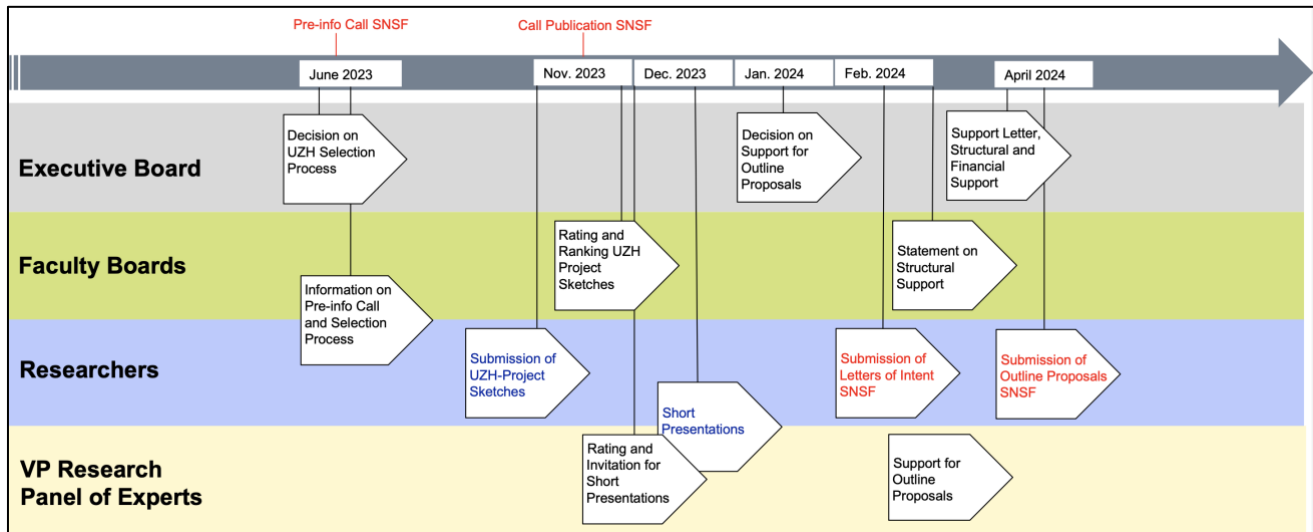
Pre-info Call SNSF

Call Publication SNSF

June 2023

Nov. 2023

Dec. 2023

Jan. 2024

Feb. 2024

April 2024

Executive Board

Decision on UZH Selection Process

Decision on Support for Outline Proposals

Support Letter, Structural and Financial Support

Faculty Boards

Information on Pre-info Call and Selection Process

Rating and Ranking UZH Project Sketches

Statement on Structural Support

Researchers

Submission of UZH-Project Sketches

Short Presentations

Submission of Letters of Intent SNSF

Submission of Outline Proposals SNSF

VP Research Panel of Experts

Rating and Invitation for Short Presentations

Support for Outline Proposals